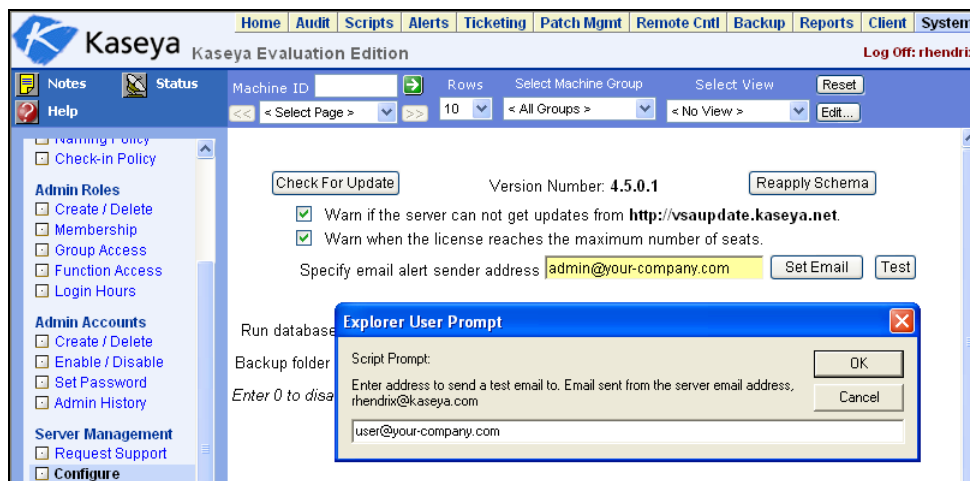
Kaseya Kaseya Evaluation Edition

Home | Audit | Scripts | Alerts | Ticketing | Patch Mgmt | Remote Cntl | Backup | Reports | Client | System

Log Off: rhendri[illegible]

Notes Status
Help

Machine ID
Rows
Select Machine Group
Select View
Reset

<< < Select Page > >>
10
< All Groups >
< No View >
Edit...

Naming Policy
Check-in Policy

Admin Roles
Create / Delete
Membership
Group Access
Function Access
Login Hours

Admin Accounts
Create / Delete
Enable / Disable
Set Password
Admin History

Server Management
Request Support
Configure

Check For Update
Version Number: 4.5.0.1
Reapply Schema

Warn if the server can not get updates from http://vsaupdate.kaseya.net.
Warn when the license reaches the maximum number of seats.
Specify email alert sender address admin@your-company.com Set Email Test

Run database
Backup folder
Enter 0 to disa

Explorer User Prompt
Script Prompt:
Enter address to send a test email to. Email sent from the server email address, rhendrix@kaseya.com
OK
Cancel
user@your-company.com